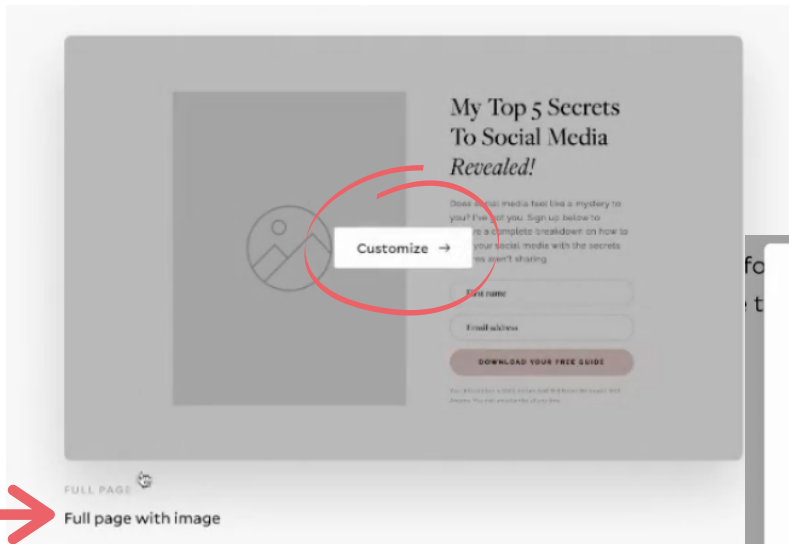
My Top 5 Secrets To Social Media *Revealed!*

Does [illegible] media feel like a mystery to you? I've got you. Sign up below to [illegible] a complete breakdown on how to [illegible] your social media with the secrets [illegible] aren't sharing.

Customize →

First name

Email address

DOWNLOAD YOUR FREE GUIDE

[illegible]

FULL PAGE

Full page with image

fo

e t